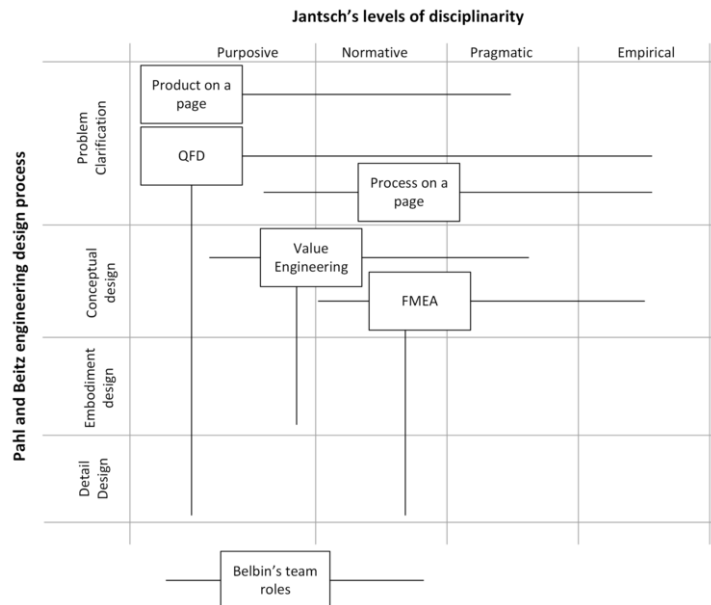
Jantsch's levels of disciplinarity

Purposive
Normative
Pragmatic
Empirical

Pahl and Beitz engineering design process

Problem Clarification
Conceptual design
Embodiment design
Detail Design

Product on a page
QFD
Process on a page
Value Engineering
FMEA
Belbin's team roles